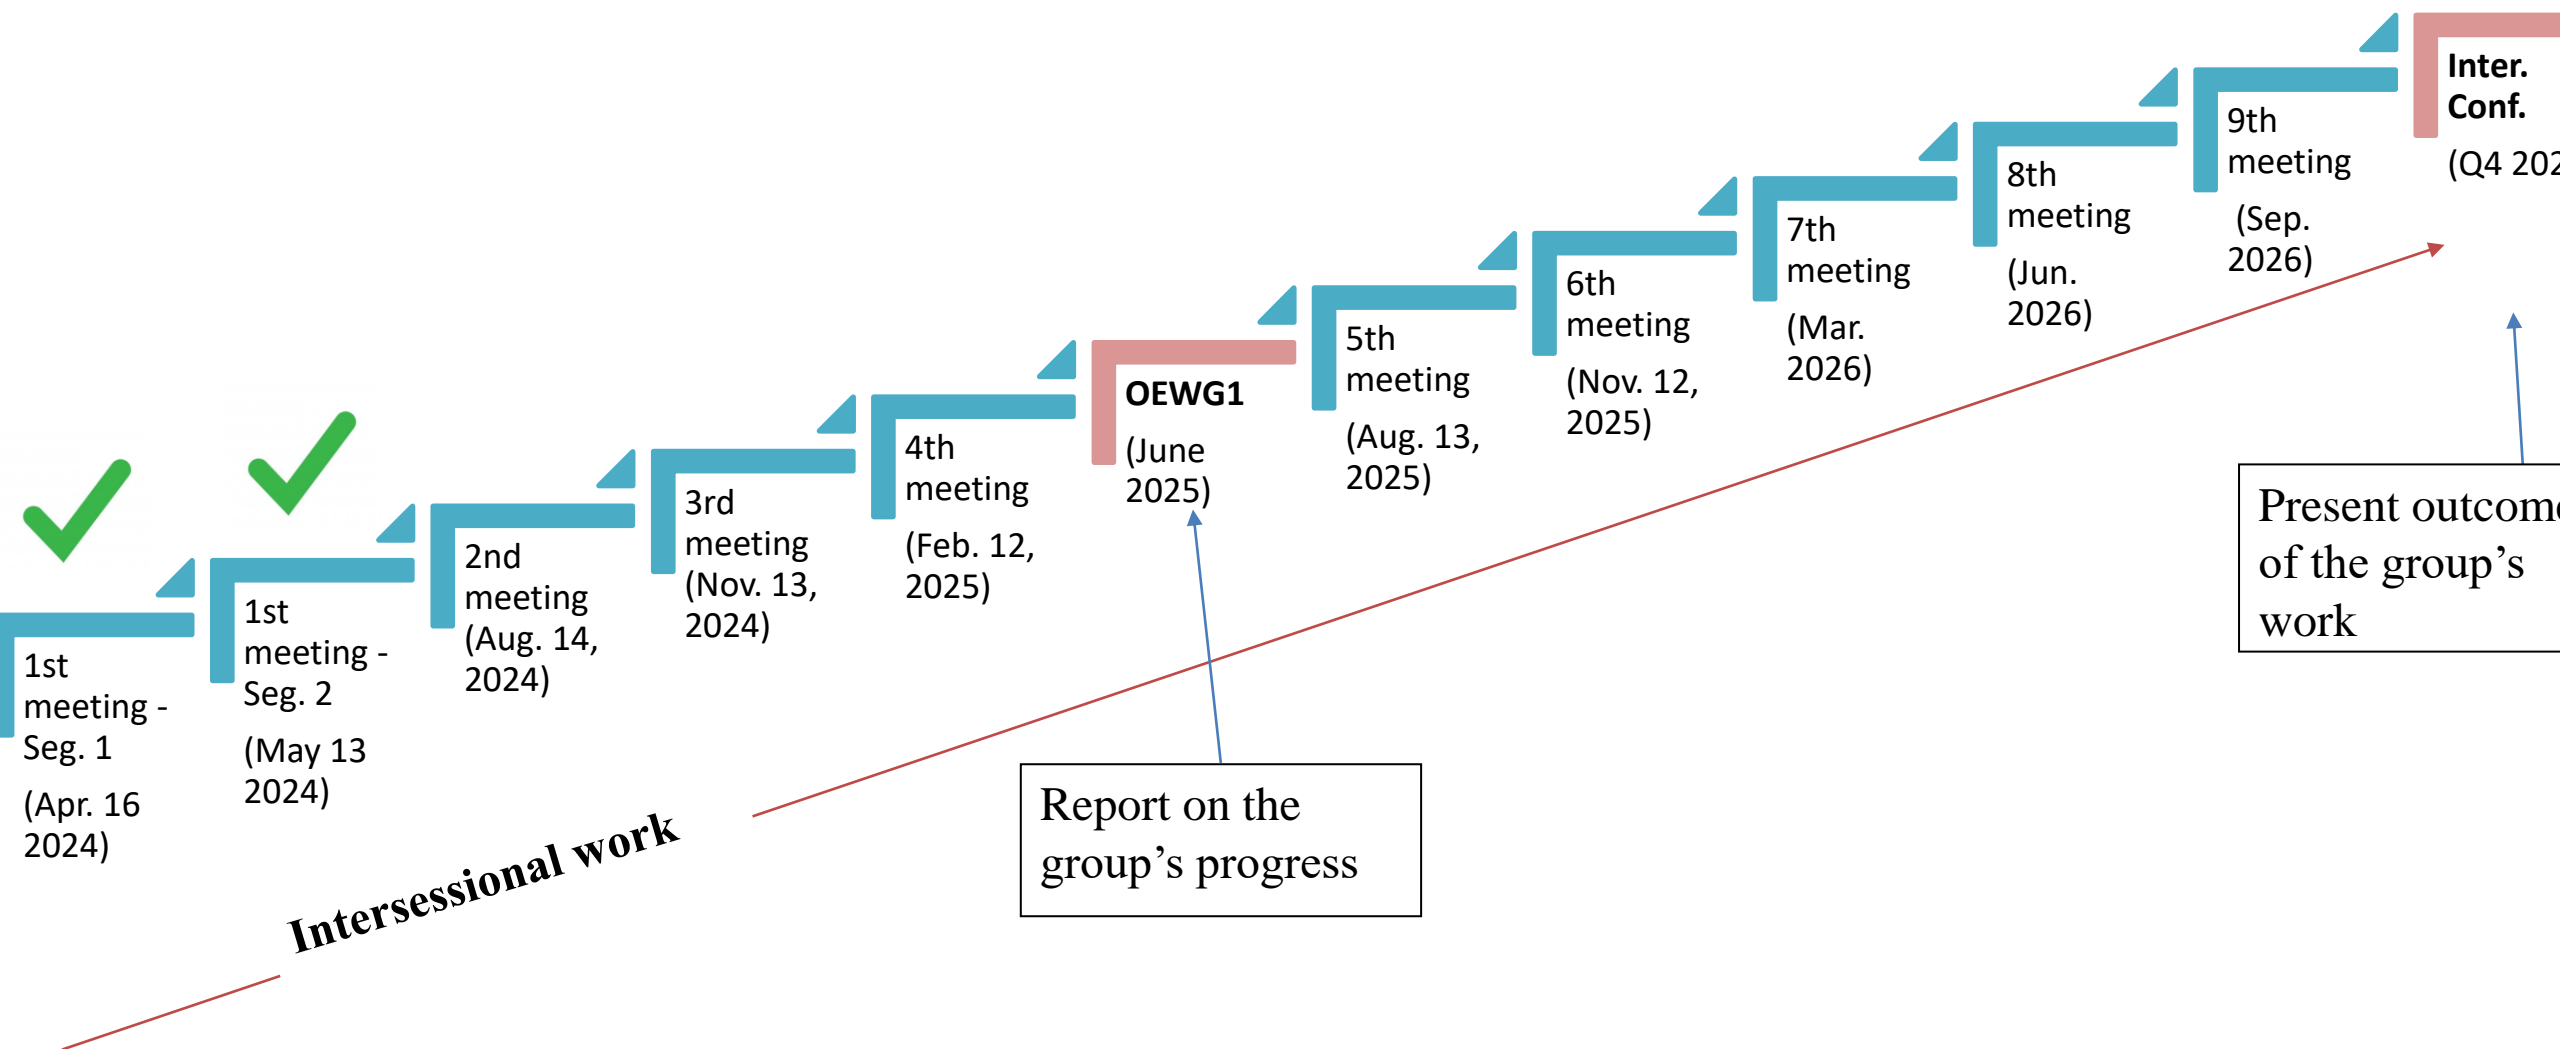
1st meeting - Seg. 1

(Apr. 16 2024)

1st meeting - Seg. 2

(May 13 2024)

2nd meeting (Aug. 14, 2024)

3rd meeting (Nov. 13, 2024)

4th meeting

(Feb. 12, 2025)

**OEWG1**

(June 2025)

5th meeting

(Aug. 13, 2025)

6th meeting

(Nov. 12, 2025)

7th meeting

(Mar. 2026)

8th meeting

(Jun. 2026)

9th meeting

(Sep. 2026)

**Inter. Conf.**

(Q4 202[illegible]

Intersessional work

Report on the group's progress

Present outcom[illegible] of the group's work